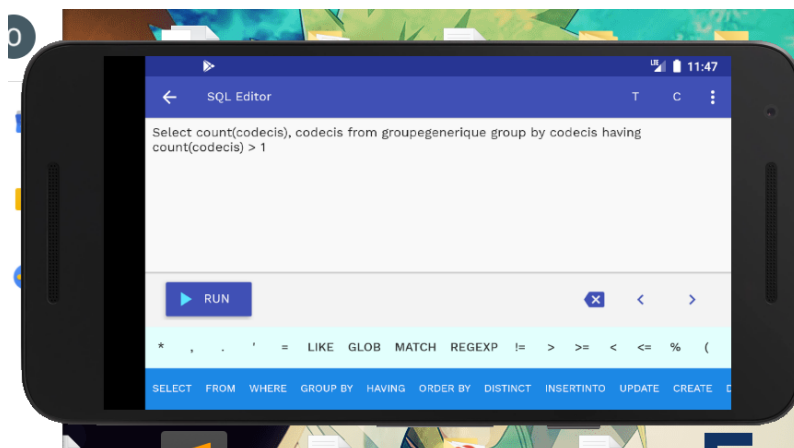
11:47

SQL Editor T C

Select count(codecis), codecis from groupegenerique group by codecis having count(codecis) > 1

RUN

* , . ' = LIKE GLOB MATCH REGEXP != > >= < <= % (

SELECT FROM WHERE GROUP BY HAVING ORDER BY DISTINCT INSERTINTO UPDATE CREATE